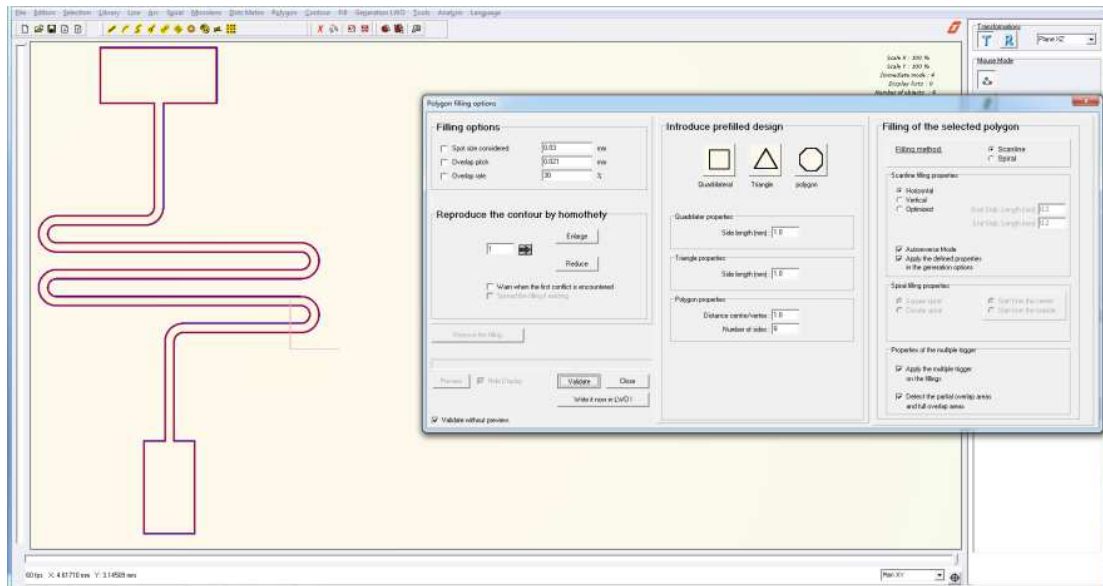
File Edition Selection Library Line Arc Spiral Microlens Dots Matrix Polygon Contour Fill Generation LWO Tools Analysis Language

Transformations
T R
Plane XZ
Mouse Mode

Scale X : 300 %
Scale Y : 300 %
Zoom/Auto mode : 4
Display fonts : V
Number of objects : 4

Polygon filling options

Filling options
Spot size considered 0.03 mm
Overlap pitch 0.021 mm
Overlap rate 30 %

Reproduce the contour by homothety
1
Enlarge
Reduce
Warn when the first conflict is encountered
Spread the filling if existing

Remove the filling

Preview
Hide Display
Validate
Close
Write it now in LWO1
Validate without preview

Introduce prefilled design
Quadrilateral Triangle polygon

Quadrilater properties
Side length (mm) 1.0

Triangle properties
Side length (mm) 1.0

Polygon properties
Distance centre/vertex 1.0
Number of sides 8

Filling of the selected polygon
Filling method
Scanline
Spiral

Scanline filling properties
Horizontal
Vertical
Optimized
Start finish length (mm) 0.3
End finish length (mm) 0.2
Autoreverse Mode
Apply the defined properties in the generation options

Spiral filling properties
Square spiral
Circular spiral
Start from the center
Start from the outside

Properties of the multiple trigger
Apply the multiple trigger on the fillings
Detect the partial overlap areas and full overlap areas

60fps X: 4.61710 mm Y: 3.14509 mm
Plan XY